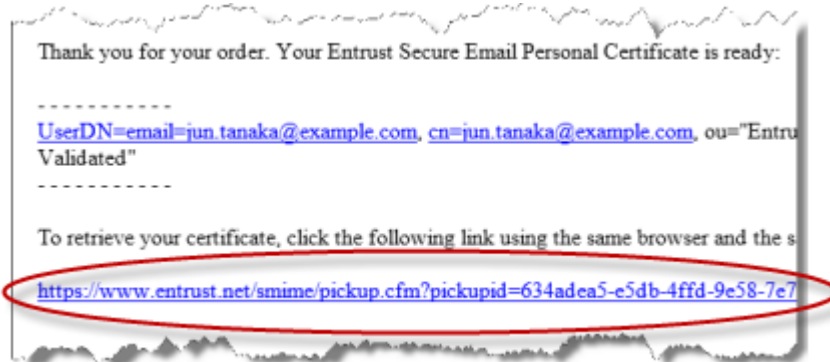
Thank you for your order. Your Entrust Secure Email Personal Certificate is ready:

- - - - - - - - - - -

UserDN=email=jun.tanaka@example.com, cn=jun.tanaka@example.com, ou="Entru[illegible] Validated"

- - - - - - - - - - -

To retrieve your certificate, click the following link using the same browser and the s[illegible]

https://www.entrust.net/smime/pickup.cfm?pickupid=634adea5-e5db-4ffd-9e58-7e7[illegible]